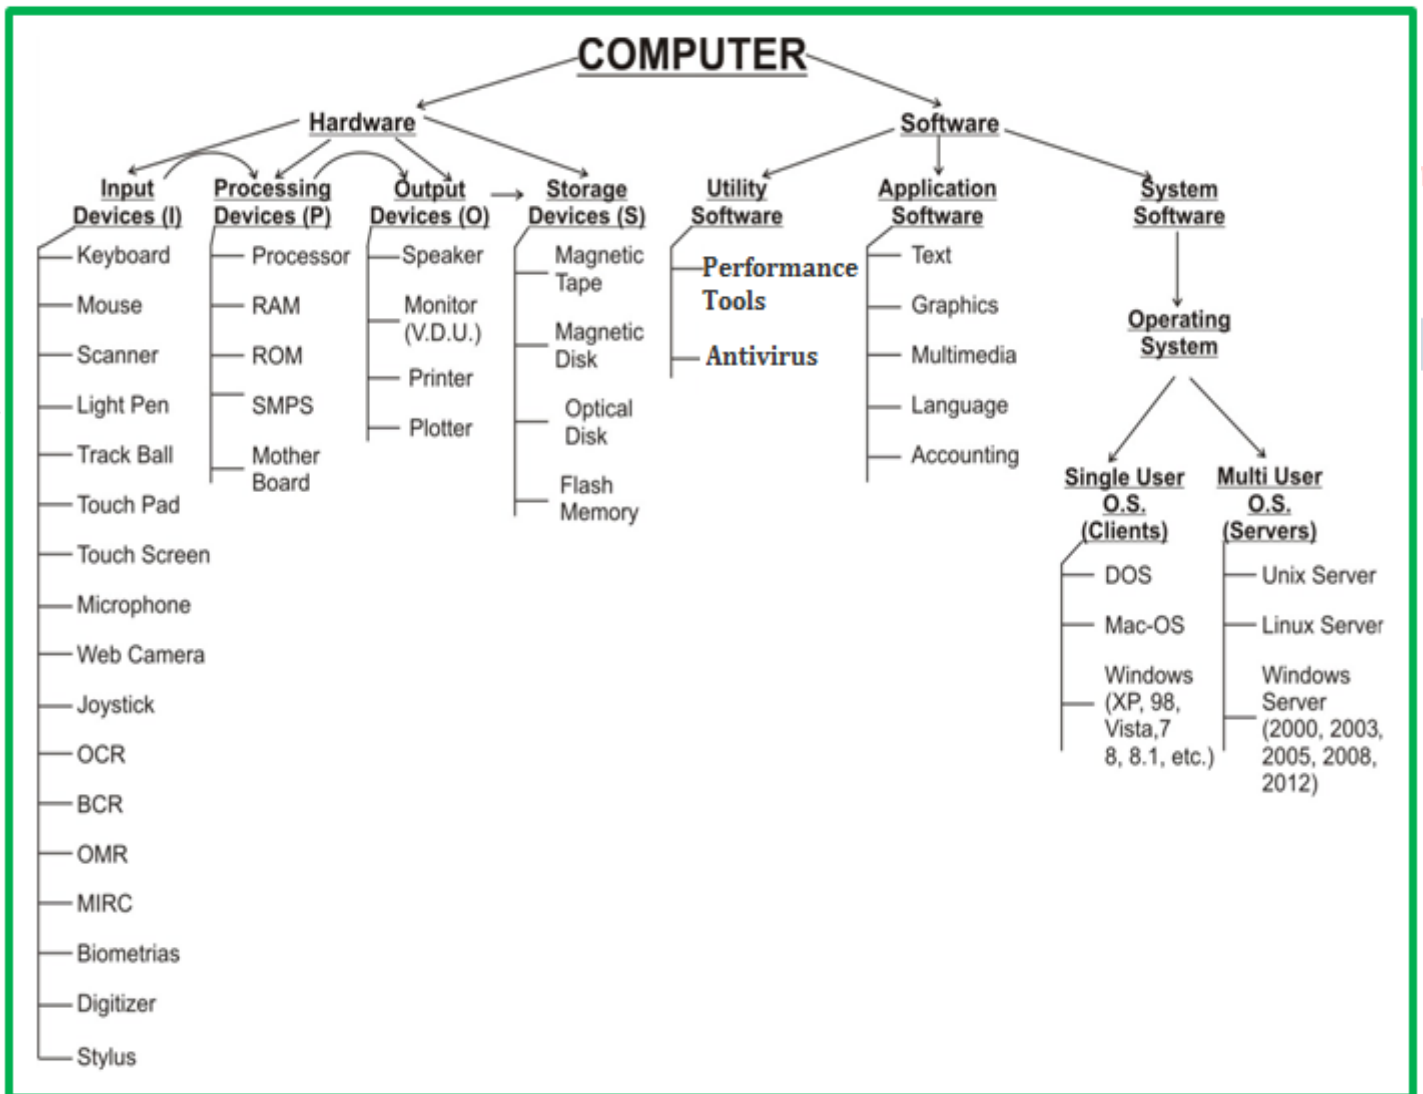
COMPUTER

Hardware

Software

Input Devices (I)

Processing Devices (P)

Output Devices (O)

Storage Devices (S)

Utility Software

Application Software

System Software

Keyboard
Mouse
Scanner
Light Pen
Track Ball
Touch Pad
Touch Screen
Microphone
Web Camera
Joystick
OCR
BCR
OMR
MIRC
Biometrias
Digitizer
Stylus

Processor
RAM
ROM
SMPS
Mother Board

Speaker
Monitor (V.D.U.)
Printer
Plotter

Magnetic Tape
Magnetic Disk
Optical Disk
Flash Memory

Performance Tools
Antivirus

Text
Graphics
Multimedia
Language
Accounting

Operating System

Single User O.S. (Clients)

Multi User O.S. (Servers)

DOS
Mac-OS
Windows (XP, 98, Vista,7 8, 8.1, etc.)

Unix Server
Linux Server
Windows Server (2000, 2003, 2005, 2008, 2012)